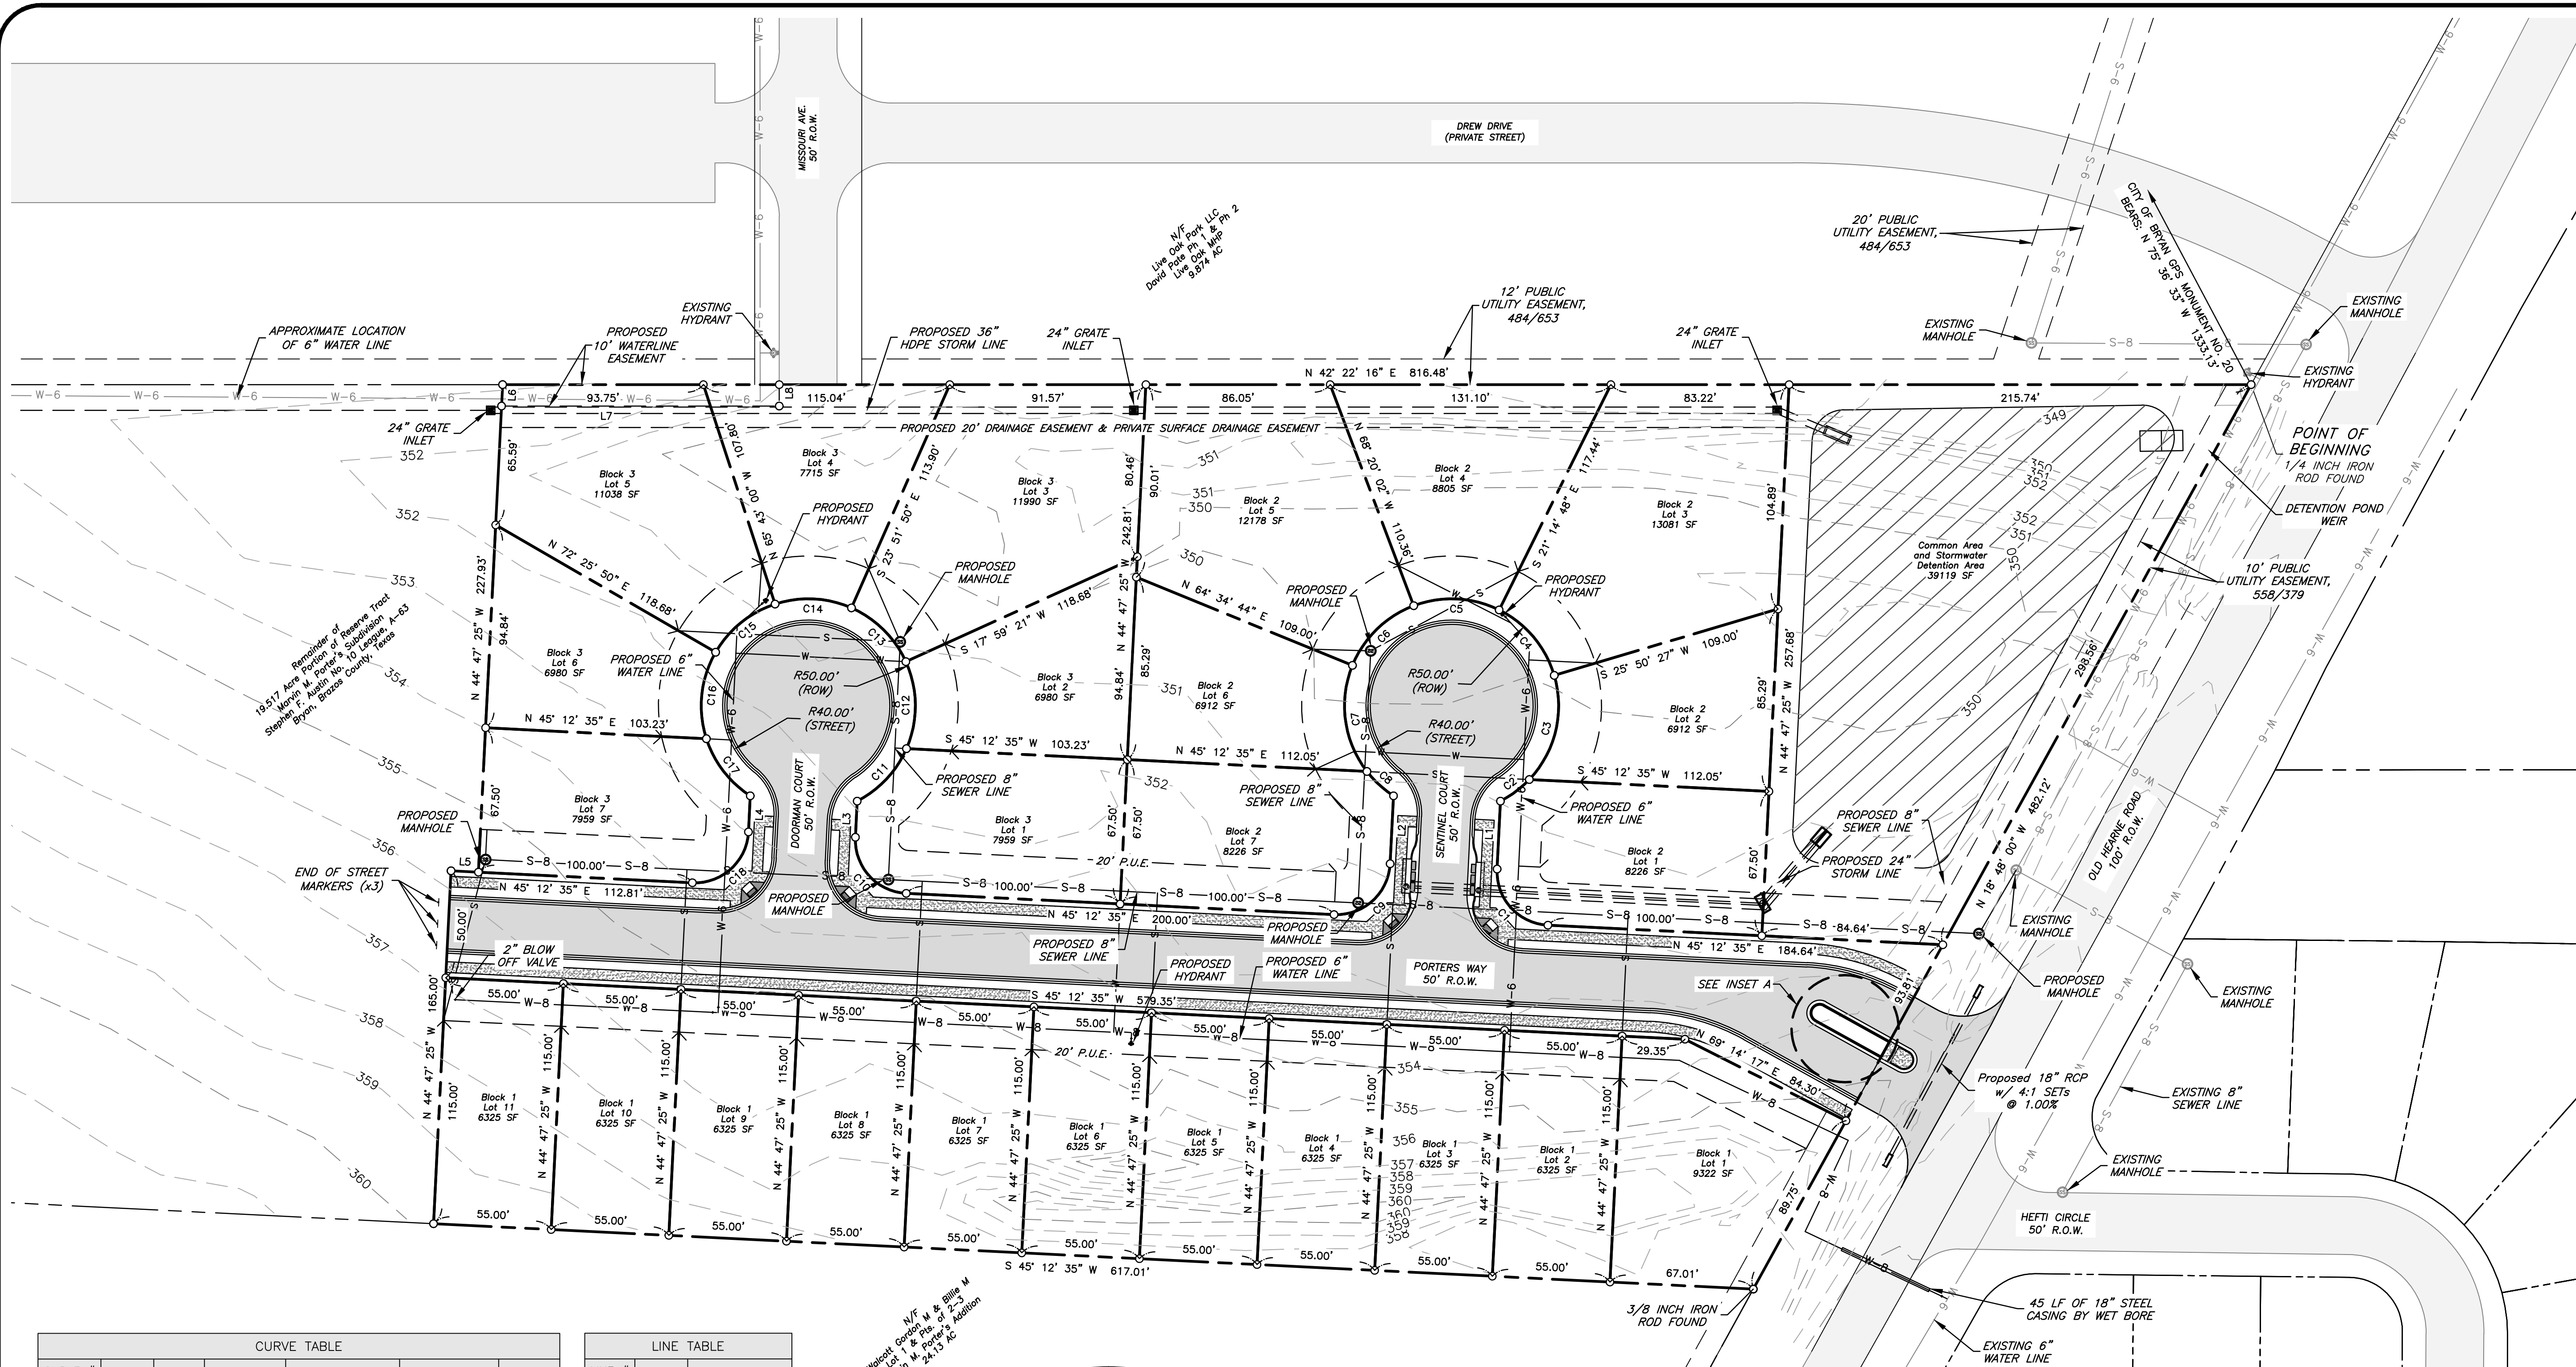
MISSOURI AVE. 50' R.O.W.

DREW DRIVE (PRIVATE STREET)

N/F Live Oak Park LLC David Pate Ph 1 & Ph 2 Live Oak MHP 9.874 AC

20' PUBLIC UTILITY EASEMENT, 484/653

CITY OF BRYAN GPS MONUMENT NO. 20 BEARS: N 75° 36' 33" W 1333.13'

EXISTING MANHOLE

EXISTING HYDRANT

12' PUBLIC UTILITY EASEMENT, 484/653

APPROXIMATE LOCATION OF 6" WATER LINE

PROPOSED 10' WATERLINE EASEMENT

EXISTING HYDRANT

PROPOSED 36" HDPE STORM LINE

24" GRATE INLET

24" GRATE INLET

EXISTING MANHOLE

N 42° 22' 16" E 816.48'

93.75' 115.04' 91.57' 86.05' 131.10' 83.22' 215.74'

L6 L7 L8

POINT OF BEGINNING 1/4 INCH IRON ROD FOUND

24" GRATE INLET

PROPOSED 20' DRAINAGE EASEMENT & PRIVATE SURFACE DRAINAGE EASEMENT

DETENTION POND WEIR

10' PUBLIC UTILITY EASEMENT, 558/379

Block 3 Lot 5 11038 SF

Block 3 Lot 4 7715 SF

Block 3 Lot 3 11990 SF

Block 2 Lot 5 12178 SF

Block 2 Lot 4 8805 SF

Block 2 Lot 3 13081 SF

Common Area and Stormwater Detention Area 39119 SF

PROPOSED HYDRANT

PROPOSED MANHOLE

PROPOSED MANHOLE

PROPOSED HYDRANT

N 72° 25' 50" E 118.68'

S 17° 59' 21" W 118.68'

N 64° 34' 44" E 109.00'

S 25° 50' 27" W 109.00'

N 65° 43' 00" W 107.80'

S 23° 51' 50" E 113.90'

N 68° 20' 02" W 110.36'

S 21° 14' 48" E 117.44'

Remainder of 19.517 Acre Portion of Reserve Tract Marvin M. Porter's Subdivision Stephen F. Austin No. 10 League, A-63 Bryan, Brazos County, Texas

Block 3 Lot 6 6980 SF

PROPOSED 6" WATER LINE

R50.00' (ROW)

R40.00' (STREET)

Block 3 Lot 2 6980 SF

Block 2 Lot 6 6912 SF

R50.00' (ROW)

R40.00' (STREET)

Block 2 Lot 2 6912 SF

N 45° 12' 35" E 103.23'

S 45° 12' 35" W 103.23'

N 45° 12' 35" E 112.05'

S 45° 12' 35" W 112.05'

N 44° 47' 25" W 227.93'

N 44° 47' 25" W 242.81'

N 44° 47' 25" W 257.68'

Block 3 Lot 7 7959 SF

DOORMAN COURT 50' R.O.W.

PROPOSED 8" SEWER LINE

Block 3 Lot 1 7959 SF

PROPOSED 8" SEWER LINE

Block 2 Lot 7 8226 SF

SENTINEL COURT 50' R.O.W.

PROPOSED 6" WATER LINE

Block 2 Lot 1 8226 SF

PROPOSED 8" SEWER LINE

PROPOSED 24" STORM LINE

N 18° 48' 00" W 482.12'

OLD HEARNE ROAD 100' R.O.W.

PROPOSED MANHOLE

END OF STREET MARKERS (x3)

20' P.U.E.

N 45° 12' 35" E 112.81'

PROPOSED MANHOLE

N 45° 12' 35" E 200.00'

PROPOSED MANHOLE

N 45° 12' 35" E 184.64'

EXISTING MANHOLE

2" BLOW OFF VALVE

PROPOSED 8" SEWER LINE

PROPOSED HYDRANT

PROPOSED 6" WATER LINE

PORTERS WAY 50' R.O.W.

SEE INSET A

PROPOSED MANHOLE

EXISTING MANHOLE

S 45° 12' 35" W 579.35'

N 69° 14' 17" E 84.30'

Proposed 18" RCP w/ 4:1 SETs @ 1.00%

EXISTING 8" SEWER LINE

Block 1 Lot 11 6325 SF

Block 1 Lot 10 6325 SF

Block 1 Lot 9 6325 SF

Block 1 Lot 8 6325 SF

Block 1 Lot 7 6325 SF

Block 1 Lot 6 6325 SF

Block 1 Lot 5 6325 SF

Block 1 Lot 4 6325 SF

Block 1 Lot 3 6325 SF

Block 1 Lot 2 6325 SF

Block 1 Lot 1 9322 SF

EXISTING MANHOLE

HEFTI CIRCLE 50' R.O.W.

S 45° 12' 35" W 617.01'

55.00' 67.01' 89.75'

3/8 INCH IRON ROD FOUND

45 LF OF 18" STEEL CASING BY WET BORE

EXISTING 6" WATER LINE

N/F Walcott Gordon M & Billie M Lot 1 & Pts. of 2-3 M. Porter's Addition 24.13 AC

CURVE TABLE

LINE TABLE